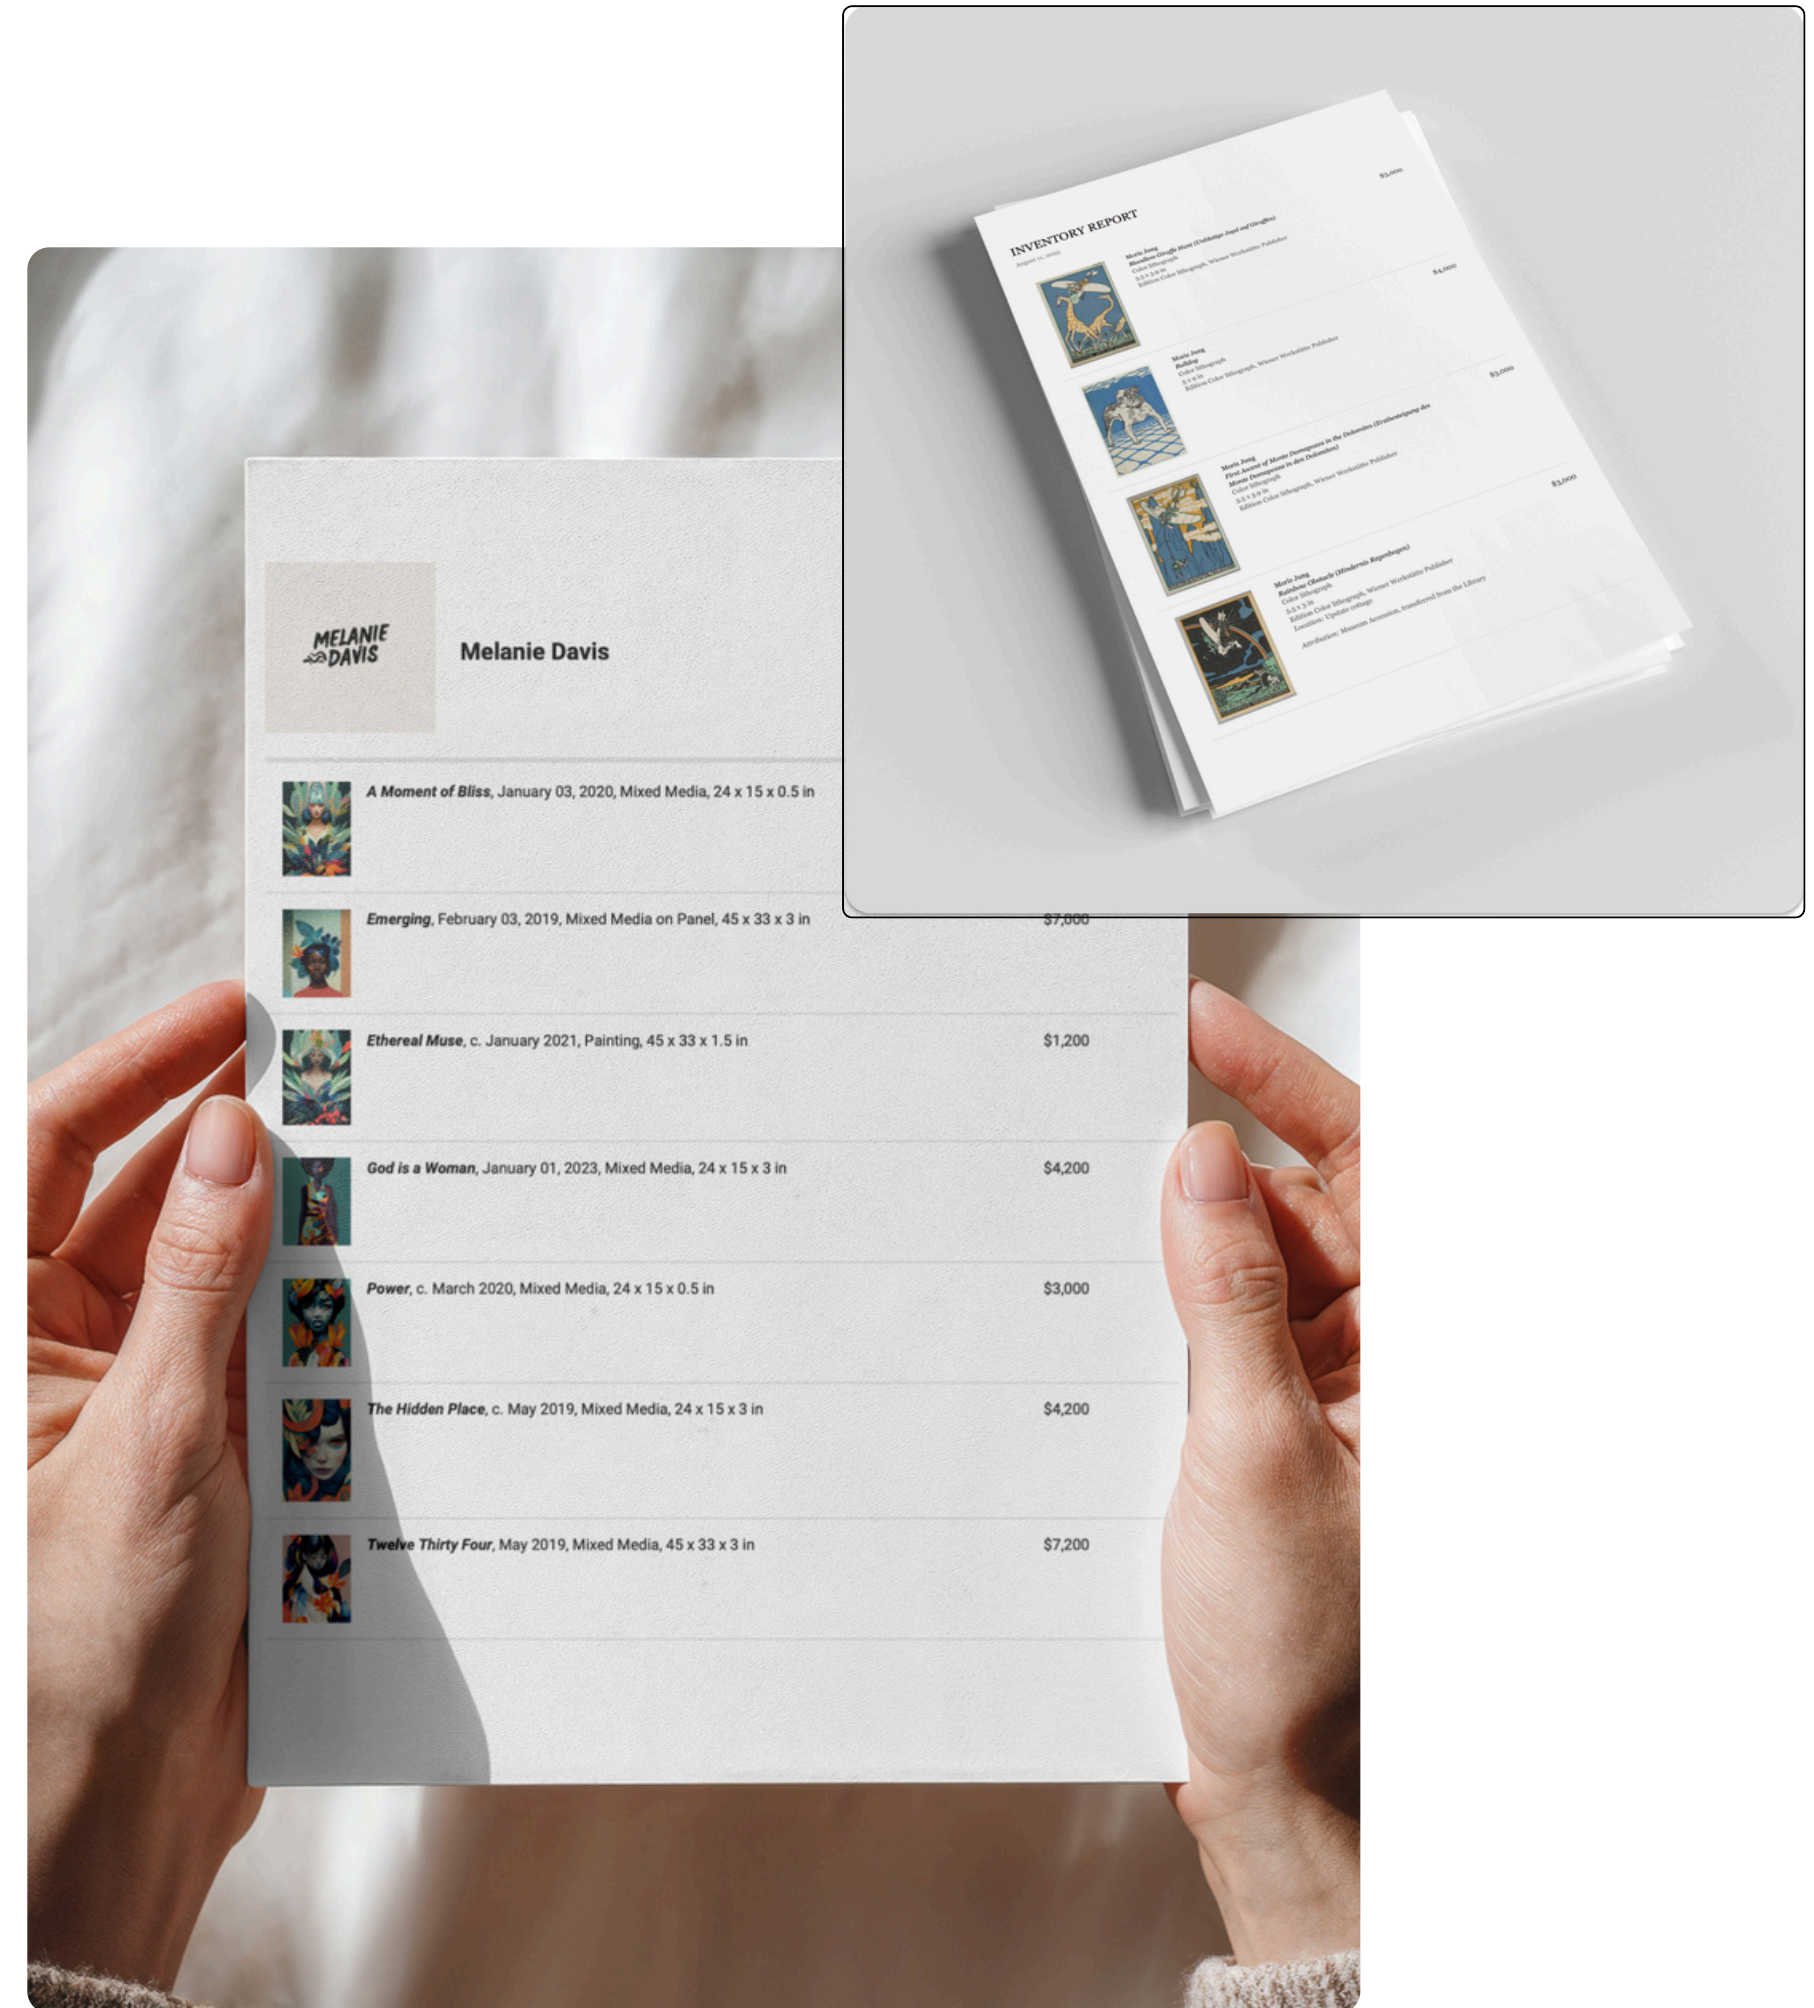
INVENTORY REPORT

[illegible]

Moriz Jung
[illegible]
Color lithograph
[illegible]
Edition Color lithograph, Wiener Werkstätte Publisher

$3,000

Moriz Jung
Bulldog
Color lithograph
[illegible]
Edition Color lithograph, Wiener Werkstätte Publisher

$4,000

Moriz Jung
First Ascent of Monte Damapuono in the Dolomites (Erstbesteigung des Monte Damapuono in den Dolomiten)
Color lithograph
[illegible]
Edition Color lithograph, Wiener Werkstätte Publisher

$3,000

Moriz Jung
Rainbow Obstacle (Hindernis Regenbogen)
Color lithograph, Wiener Werkstätte Publisher
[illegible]
Edition Color lithograph, Wiener Werkstätte Publisher
Location: Upstate cottage
Attribution: Museum Accession, transferred from the Library

$3,000

MELANIE DAVIS

Melanie Davis

*A Moment of Bliss*, January 03, 2020, Mixed Media, 24 x 15 x 0.5 in

*Emerging*, February 03, 2019, Mixed Media on Panel, 45 x 33 x 3 in $7,000

*Ethereal Muse*, c. January 2021, Painting, 45 x 33 x 1.5 in $1,200

*God is a Woman*, January 01, 2023, Mixed Media, 24 x 15 x 3 in $4,200

*Power*, c. March 2020, Mixed Media, 24 x 15 x 0.5 in $3,000

*The Hidden Place*, c. May 2019, Mixed Media, 24 x 15 x 3 in $4,200

*Twelve Thirty Four*, May 2019, Mixed Media, 45 x 33 x 3 in $7,200